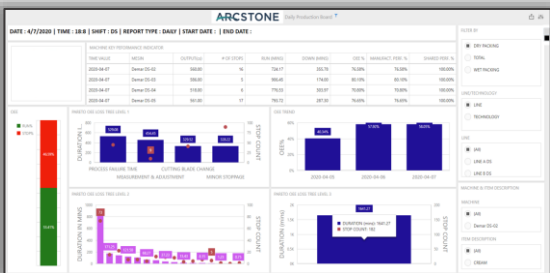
ARCSTONE Daily Production Board

DATE : 4/7/2020 | TIME : 18:8 | SHIFT : DS | REPORT TYPE : DAILY | START DATE : | END DATE :

MACHINE KEY PERFORMANCE INDICATOR

| TIME VALUE | MCHN | OUTPUT(KG) | # OF STOPS | RUN (MINS) | DOWN (MINS) | OEE % | MANUFACT. PERF. % | SHARED PERF. % |
|---|---|---|---|---|---|---|---|---|
| 2020-04-07 | Demer DS-03 | 560.00 | 16 | 668.00 | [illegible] | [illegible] | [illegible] | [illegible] |
| 2020-04-07 | Demer DS-03 | 608.00 | 10 | 708.00 | 332.70 | 70.00% | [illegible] | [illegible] |
| 2020-04-07 | Demer DS-04 | 589.00 | 6 | 776.00 | 332.00 | 75.00% | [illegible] | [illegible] |
| 2020-04-07 | Demer DS-05 | 561.00 | 17 | 782.00 | 323.00 | 70.00% | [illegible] | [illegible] |

OEE
RUN
STOP
60.00%
40.00%

MINUTES OEE LOSS TREE LEVEL 1
DURATION (... )
STOP COUNT
PROCESS FAILURE TIME
CUTTING BLADE CHANGE
MEASUREMENT & ADJUSTMENT
MINOR STOPPAGE

OEE TREND
OEE%
83.00%
57.00%
90.00%
2020-04-05
2020-04-06
2020-04-07

MINUTES OEE LOSS TREE LEVEL 2
DURATION IN MINS
STOP COUNT

MINUTES OEE LOSS TREE LEVEL 3
DURATION (mins)
STOP COUNT
DURATION (mins): 1625.27
STOP COUNT: 18

FILTER BY
DRY PACKING
TOTAL
WET PACKING

LINE/TECHNOLOGY
LINE
TECHNOLOGY

LINE
(All)
LINE 4 DS
LINE 5 DS

MACHINE & ITEM DESCRIPTION
MACHINE
(All)
Demer DS-02

ITEM DESCRIPTION
(All)
CREAM